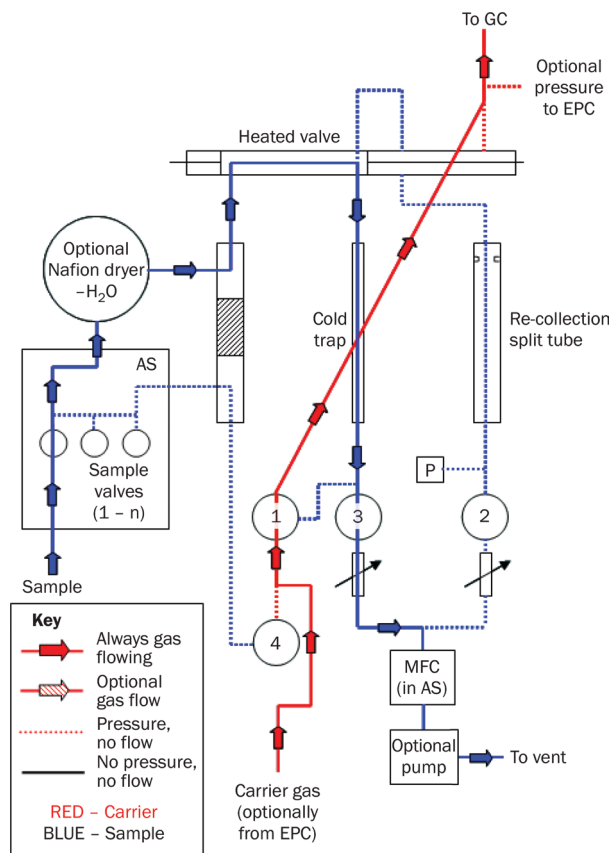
To GC

Optional pressure to EPC

Heated valve

Optional Nafion dryer $-H_2O$

Cold trap

Re-collection split tube

AS

Sample valves (1 – n)

P

1

3

2

4

Sample

MFC (in AS)

Optional pump

To vent

Carrier gas (optionally from EPC)

Key

Always gas flowing

Optional gas flow

Pressure, no flow

No pressure, no flow

RED – Carrier
BLUE – Sample